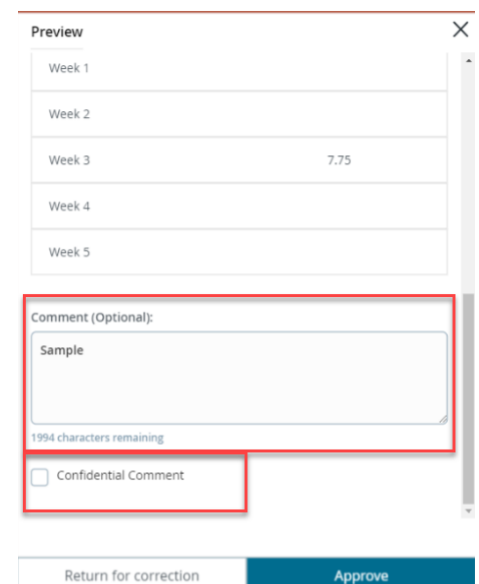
Preview

X

| | |
|---|---|
| Week 1 | |
| Week 2 | |
| Week 3 | 7.75 |
| Week 4 | |
| Week 5 | |

Comment (Optional):

Sample

1994 characters remaining

Confidential Comment

Return for correction

Approve